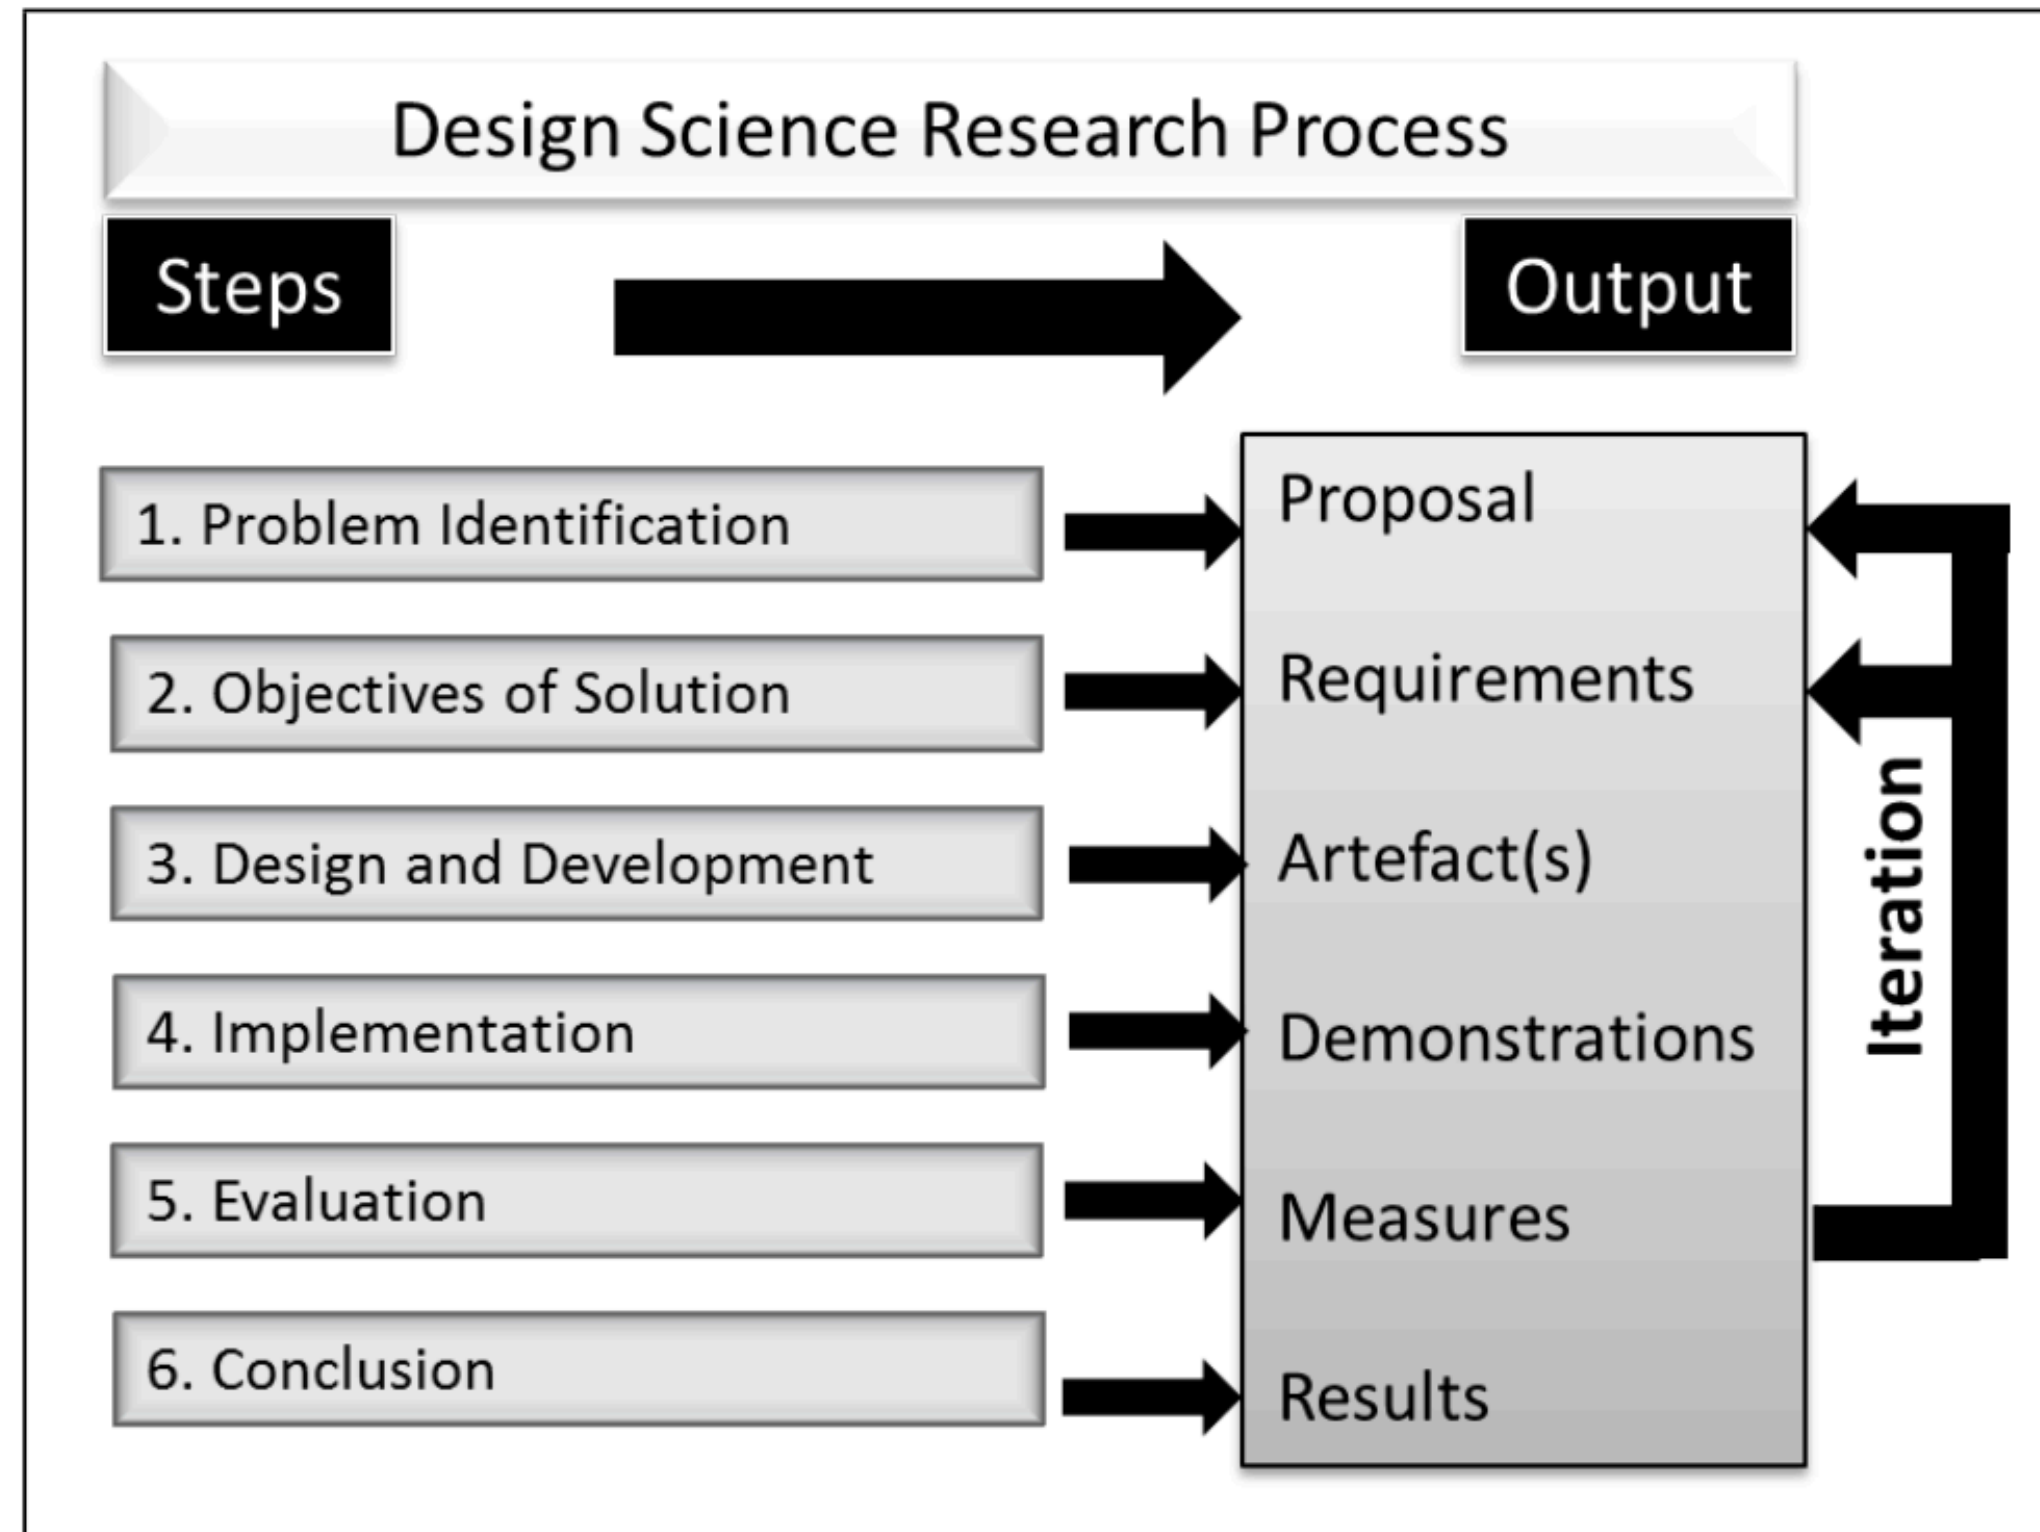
Design Science Research Process

Steps

Output

1. Problem Identification

2. Objectives of Solution

3. Design and Development

4. Implementation

5. Evaluation

6. Conclusion

Proposal

Requirements

Artefact(s)

Demonstrations

Measures

Results

Iteration